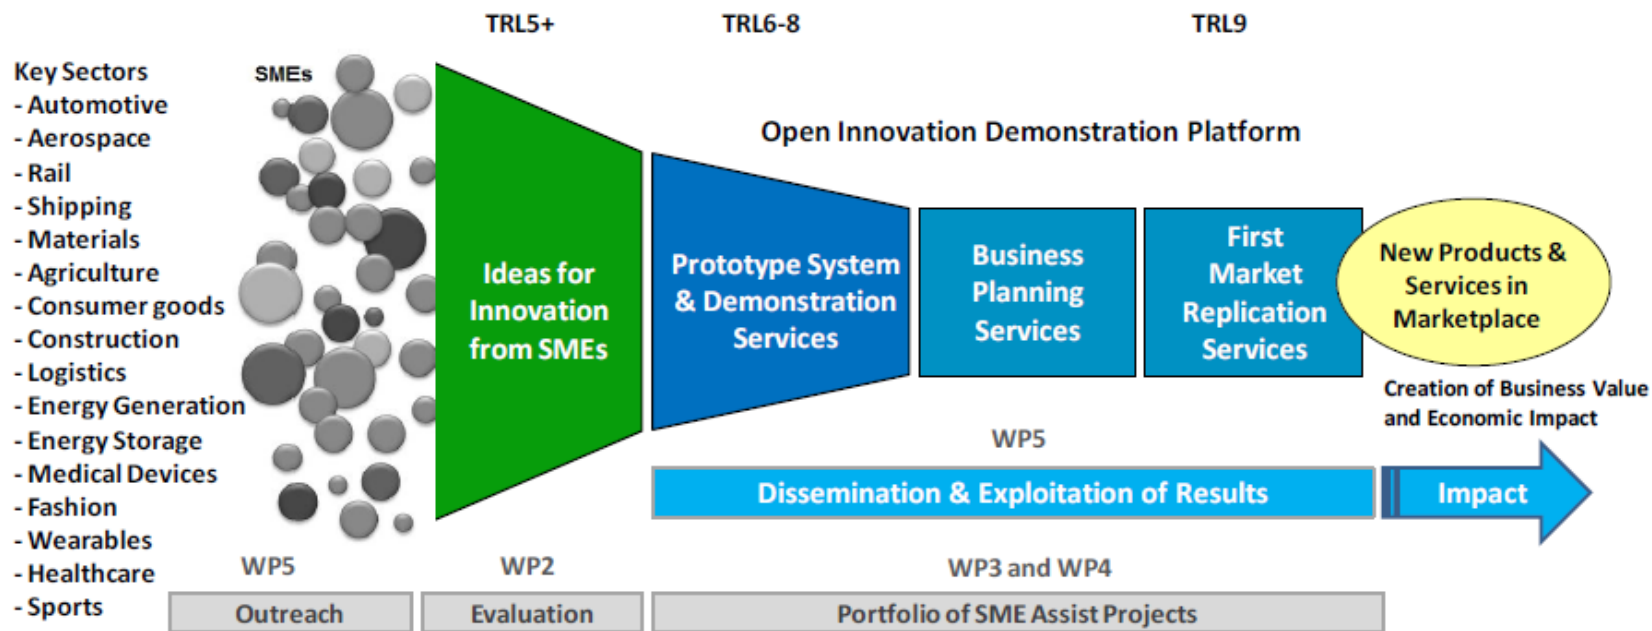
TRL5+
TRL6-8
TRL9

Key Sectors
- Automotive
- Aerospace
- Rail
- Shipping
- Materials
- Agriculture
- Consumer goods
- Construction
- Logistics
- Energy Generation
- Energy Storage
- Medical Devices
- Fashion
- Wearables
- Healthcare
- Sports

SMEs

Open Innovation Demonstration Platform

Ideas for Innovation from SMEs

Prototype System & Demonstration Services

Business Planning Services

First Market Replication Services

New Products & Services in Marketplace

Creation of Business Value and Economic Impact

WP5

Dissemination & Exploitation of Results

Impact

WP5
WP2
WP3 and WP4

Outreach
Evaluation
Portfolio of SME Assist Projects